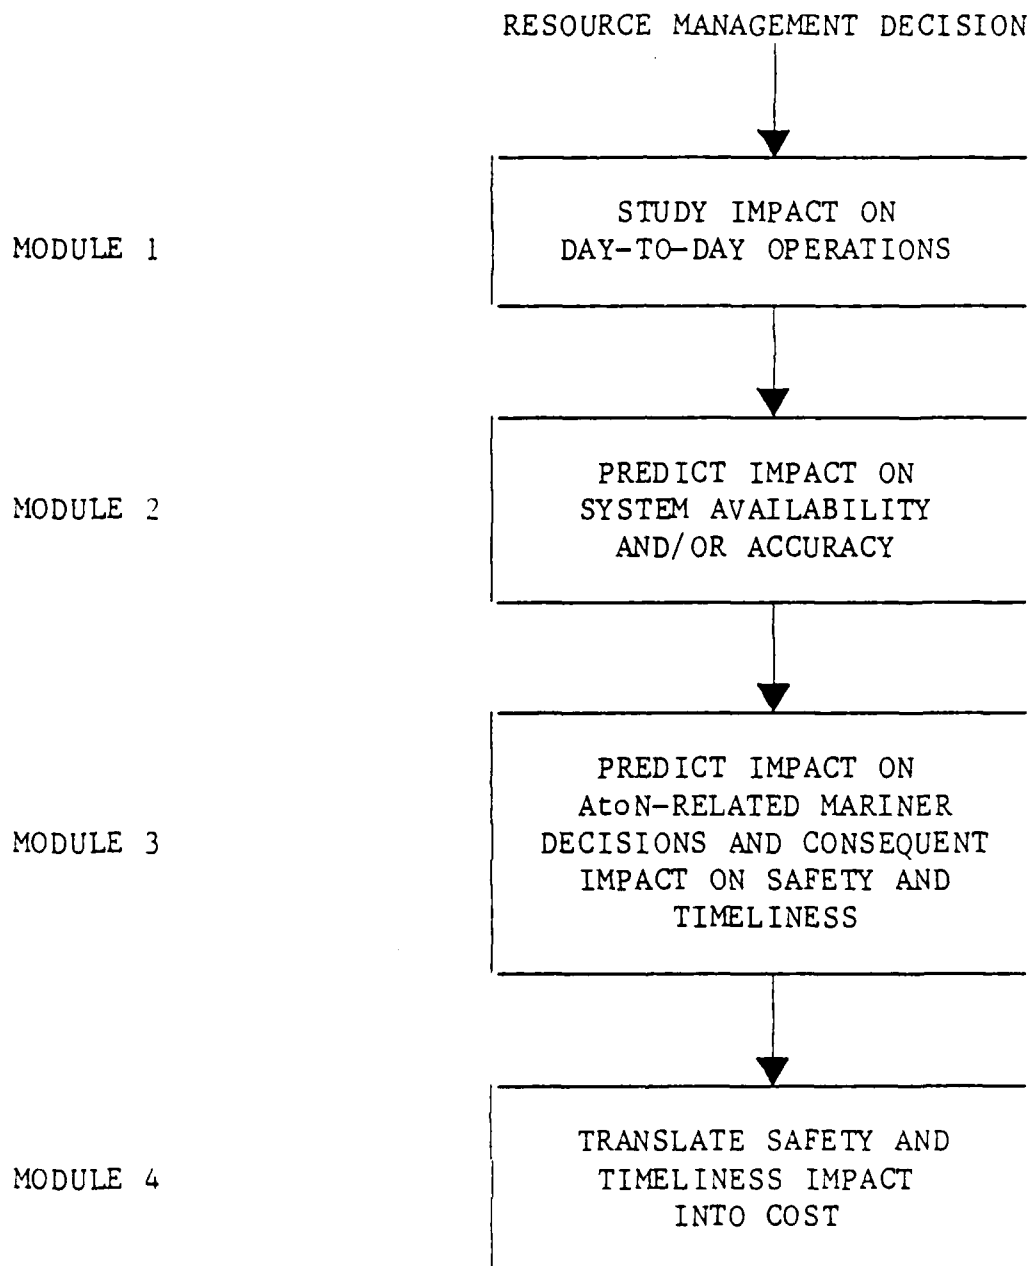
RESOURCE MANAGEMENT DECISION

MODULE 1

STUDY IMPACT ON DAY-TO-DAY OPERATIONS

MODULE 2

PREDICT IMPACT ON SYSTEM AVAILABILITY AND/OR ACCURACY

MODULE 3

PREDICT IMPACT ON AtoN-RELATED MARINER DECISIONS AND CONSEQUENT IMPACT ON SAFETY AND TIMELINESS

MODULE 4

TRANSLATE SAFETY AND TIMELINESS IMPACT INTO COST